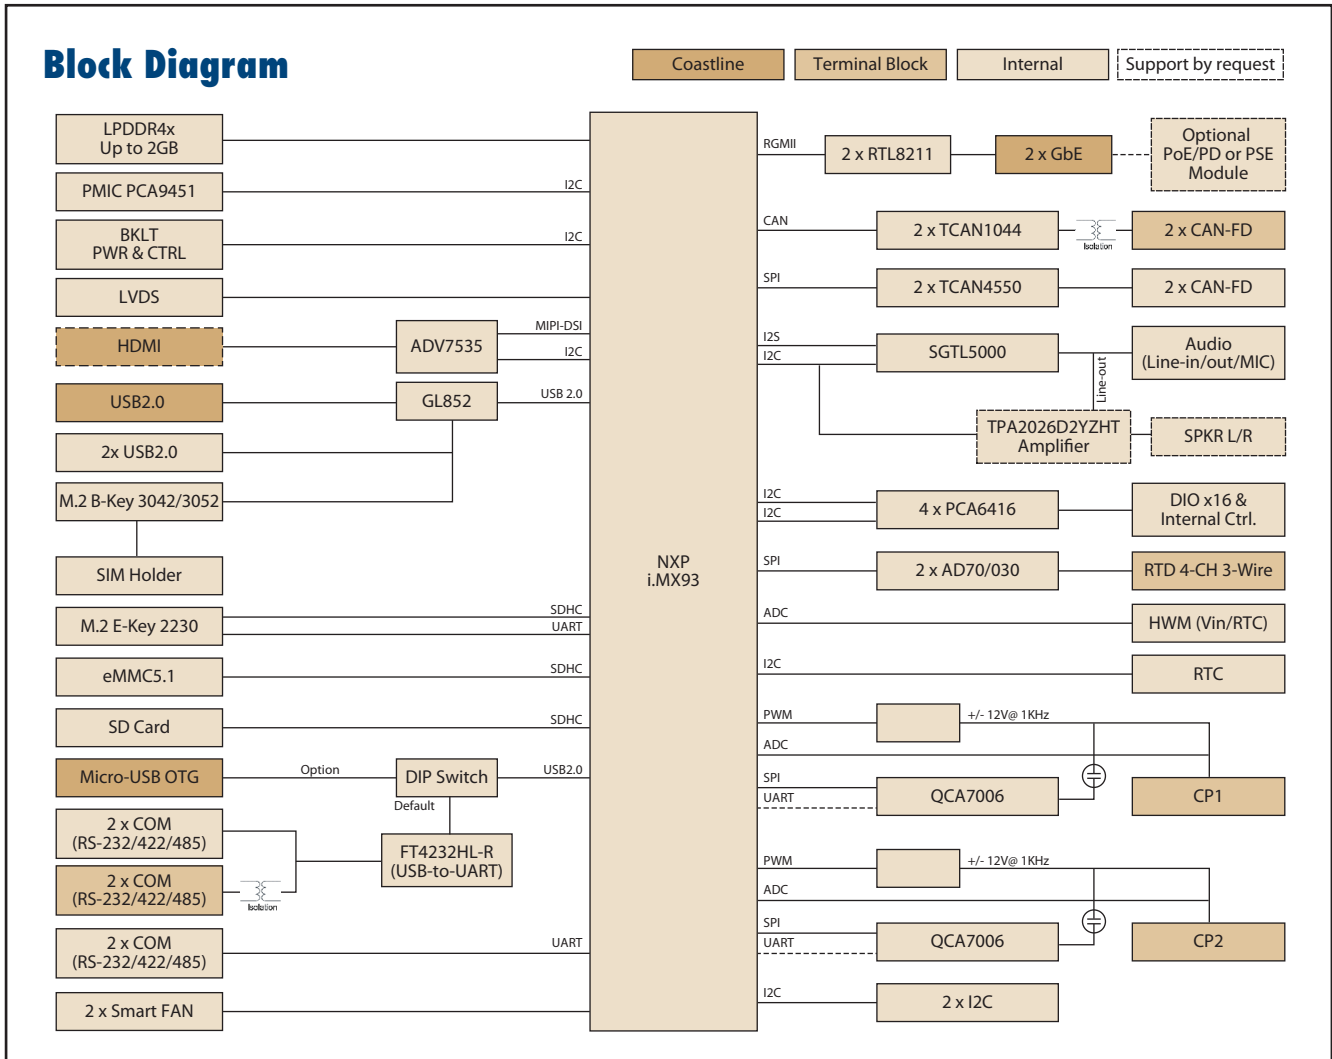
Block Diagram

Coastline
Terminal Block
Internal
Support by request

LPDDR4x
Up to 2GB
PMIC PCA9451
I2C
BKLT
PWR & CTRL
I2C
LVDS
HDMI
ADV7535
MIPI-DSI
I2C
USB2.0
GL852
USB 2.0
2x USB2.0
M.2 B-Key 3042/3052
SIM Holder
M.2 E-Key 2230
SDHC
UART
eMMC5.1
SDHC
SD Card
SDHC
Micro-USB OTG
Option
DIP Switch
USB2.0
Default
2 x COM
(RS-232/422/485)
FT4232HL-R
(USB-to-UART)
2 x COM
(RS-232/422/485)
Isolation
2 x COM
(RS-232/422/485)
UART
2 x Smart FAN

NXP
i.MX93

RGMII
2 x RTL8211
2 x GbE
Optional
PoE/PD or PSE
Module
CAN
2 x TCAN1044
Isolation
2 x CAN-FD
SPI
2 x TCAN4550
2 x CAN-FD
I2S
I2C
SGTL5000
Audio
(Line-in/out/MIC)
Line-out
TPA2026D2YZHT
Amplifier
SPKR L/R
I2C
I2C
4 x PCA6416
DIO x16 &
Internal Ctrl.
SPI
2 x AD70/030
RTD 4-CH 3-Wire
ADC
HWM (Vin/RTC)
I2C
RTC
PWM
+/- 12V@ 1KHz
ADC
SPI
UART
QCA7006
CP1
PWM
+/- 12V@ 1KHz
ADC
SPI
UART
QCA7006
CP2
I2C
2 x I2C